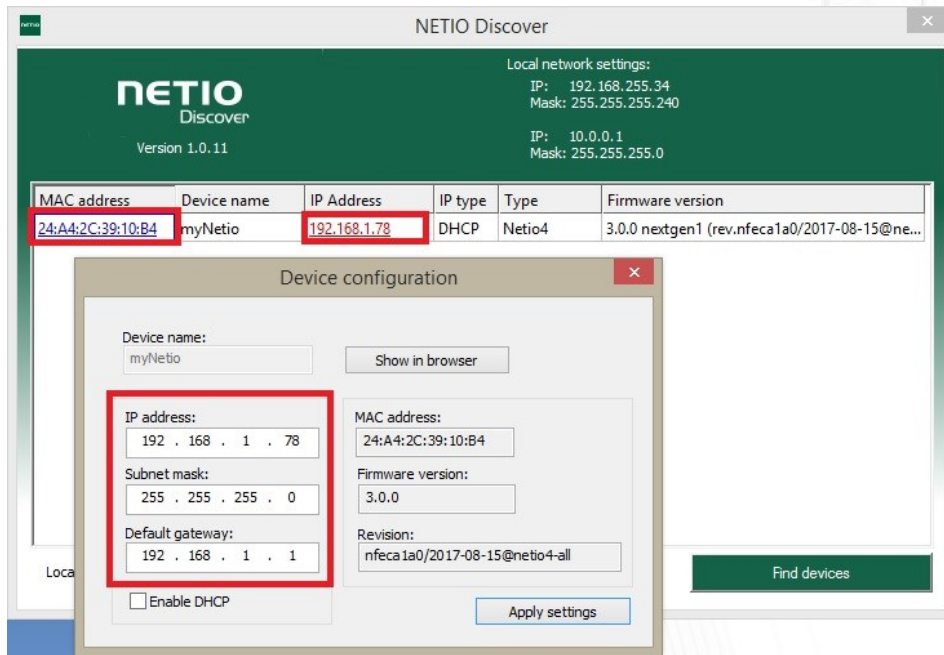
NETIO Discover

NETIO
Discover
Version 1.0.11

Local network settings:
IP: 192.168.255.34
Mask: 255.255.255.240

IP: 10.0.0.1
Mask: 255.255.255.0

| MAC address | Device name | IP Address | IP type | Type | Firmware version |
|---|---|---|---|---|---|
| 24:A4:2C:39:10:B4 | myNetio | 192.168.1.78 | DHCP | Netio4 | 3.0.0 nextgen1 (rev.nfeca1a0/2017-08-15@ne... |

Device configuration

Device name:
myNetio

Show in browser

IP address:
192 . 168 . 1 . 78

Subnet mask:
255 . 255 . 255 . 0

Default gateway:
192 . 168 . 1 . 1

Enable DHCP

MAC address:
24:A4:2C:39:10:B4

Firmware version:
3.0.0

Revision:
nfeca1a0/2017-08-15@netio4-all

Apply settings

Loca

Find devices